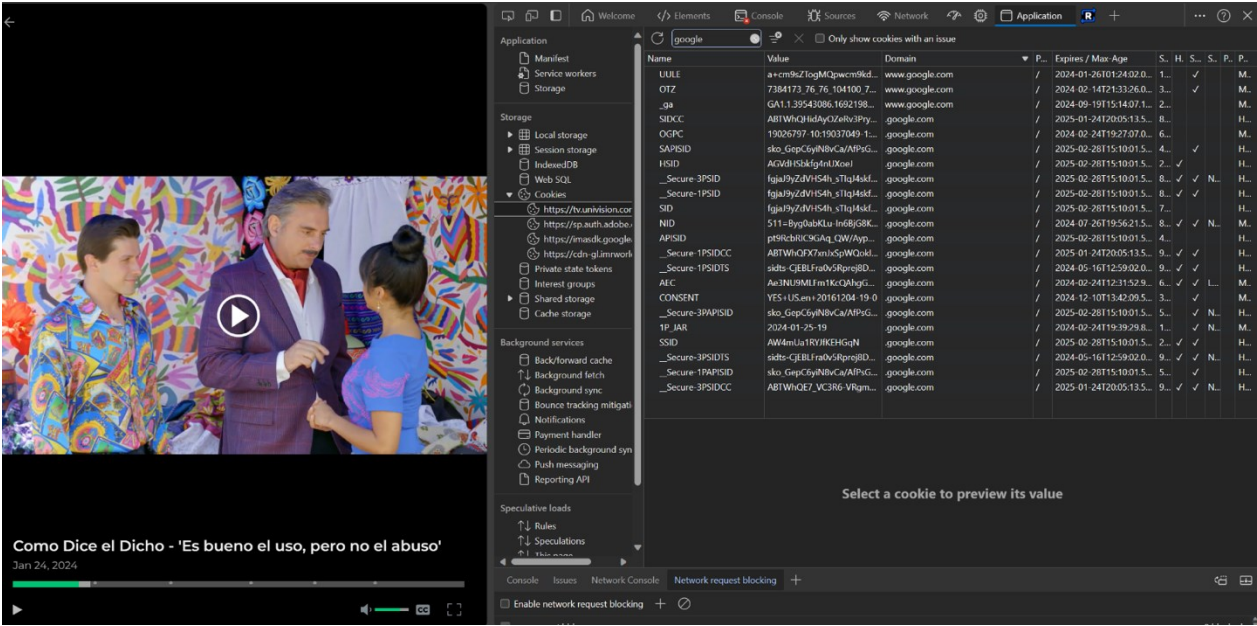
Como Dice el Dicho - 'Es bueno el uso, pero no el abuso'
Jan 24, 2024

Welcome Elements Console Sources Network Application

Application
Manifest
Service workers
Storage

Storage
Local storage
Session storage
IndexedDB
Web SQL
Cookies
https://tv.univision.cor
https://sp.auth.adobe.
https://imasdk.google.
https://cdn-gl.imrworl
Private state tokens
Interest groups
Shared storage
Cache storage

Background services
Back/forward cache
Background fetch
Background sync
Bounce tracking mitigati
Notifications
Payment handler
Periodic background syn
Push messaging
Reporting API

Speculative loads
Rules
Speculations

google
Only show cookies with an issue

| Name | Value | Domain | P... | Expires / Max-Age | S.. | H. | S... | S.. | P... | P.. |
|---|---|---|---|---|---|---|---|---|---|---|
| UULE | a+cm9sZToqMQpwcm9kd... | www.google.com | / | 2024-01-26T01:24:02.0... | 1... | | ✓ | | | M.. |
| OTZ | 7384173_76_76_104100_7... | www.google.com | / | 2024-02-14T21:33:26.0... | 3... | | ✓ | | | M.. |
| _ga | GA1.1.39543086.1692198... | www.google.com | / | 2024-09-19T15:14:07.1... | 2... | | | | | M.. |
| SIDCC | ABTWhQHidAyOZeRv3Pry... | .google.com | / | 2025-01-24T20:05:13.5... | 8... | | | | | H.. |
| OGPC | 19026797-10:19037049-1:... | .google.com | / | 2024-02-24T19:27:07.0... | 6... | | | | | M.. |
| SAPISID | sko_GepC6yiN8vCa/AfPsG... | .google.com | / | 2025-02-28T15:10:01.5... | 4... | | ✓ | | | H.. |
| HSID | AGVdHSbkfg4nUXoeJ | .google.com | / | 2025-02-28T15:10:01.5... | 2... | ✓ | | | | H.. |
| __Secure-3PSID | fgjaJ9yZdVHS4h_sTlqI4skf... | .google.com | / | 2025-02-28T15:10:01.5... | 8... | ✓ | ✓ | N... | | H.. |
| __Secure-1PSID | fgjaJ9yZdVHS4h_sTlqI4skf... | .google.com | / | 2025-02-28T15:10:01.5... | 8... | ✓ | ✓ | | | H.. |
| SID | fgjaJ9yZdVHS4h_sTlqI4skf... | .google.com | / | 2025-02-28T15:10:01.5... | 7... | | | | | H.. |
| NID | 511=Byg0abKLu-In6BjG8K... | .google.com | / | 2024-07-26T19:56:21.5... | 8... | ✓ | ✓ | N... | | M.. |
| APISID | pt9RcbRIC9GAq_QW/Ayp... | .google.com | / | 2025-02-28T15:10:01.5... | 4... | | | | | H.. |
| __Secure-1PSIDCC | ABTWhQFX7xnJxSpWQokl... | .google.com | / | 2025-01-24T20:05:13.5... | 9... | ✓ | ✓ | | | H.. |
| __Secure-1PSIDTS | sidts-CjEBLFra0v5Rprej8D... | .google.com | / | 2024-05-16T12:59:02.0... | 9... | ✓ | ✓ | | | H.. |
| AEC | Ae3NU9MLFm1KcQAhgG... | .google.com | / | 2024-02-24T12:31:52.9... | 6... | ✓ | ✓ | L... | | M.. |
| CONSENT | YES+US.en+20161204-19-0 | .google.com | / | 2024-12-10T13:42:09.5... | 3... | | ✓ | | | M.. |
| __Secure-3PAPISID | sko_GepC6yiN8vCa/AfPsG... | .google.com | / | 2025-02-28T15:10:01.5... | 5... | | ✓ | N... | | H.. |
| 1P_JAR | 2024-01-25-19 | .google.com | / | 2024-02-24T19:39:29.8... | 1... | | ✓ | | | M.. |
| SSID | AW4mUa1RYJfKEHGqN | .google.com | / | 2025-02-28T15:10:01.5... | 2... | ✓ | ✓ | | | H.. |
| __Secure-3PSIDTS | sidts-CjEBLFra0v5Rprej8D... | .google.com | / | 2024-05-16T12:59:02.0... | 9... | ✓ | ✓ | N... | | H.. |
| __Secure-1PAPISID | sko_GepC6yiN8vCa/AfPsG... | .google.com | / | 2025-02-28T15:10:01.5... | 5... | | ✓ | | | H.. |
| __Secure-3PSIDCC | ABTWhQE7_VC3R6-VRgm... | .google.com | / | 2025-01-24T20:05:13.5... | 9... | ✓ | ✓ | N... | | H.. |

Select a cookie to preview its value

Console Issues Network Console Network request blocking
Enable network request blocking